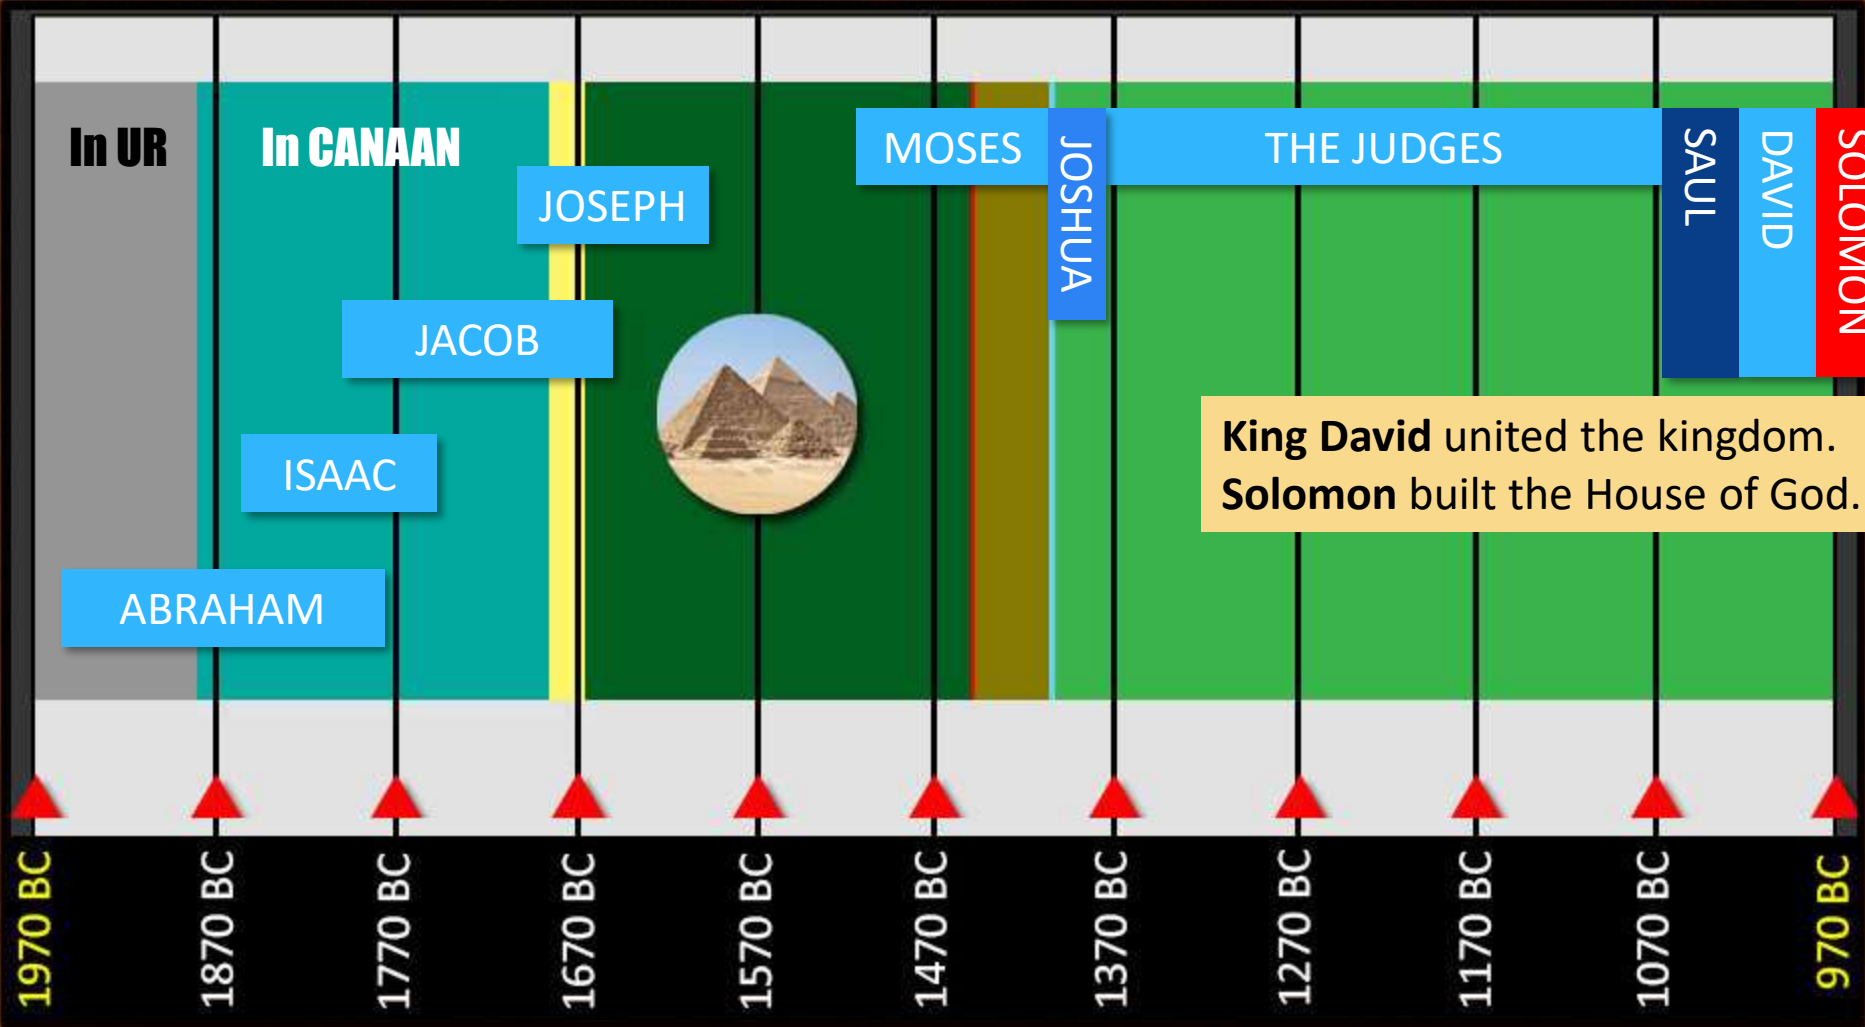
In UR

In CANAAN

JOSEPH

JACOB

ISAAC

ABRAHAM

MOSES

JOSHUA

THE JUDGES

SAUL

DAVID

SOLOMON

King David united the kingdom.
Solomon built the House of God.

1970 BC

1870 BC

1770 BC

1670 BC

1570 BC

1470 BC

1370 BC

1270 BC

1170 BC

1070 BC

970 BC